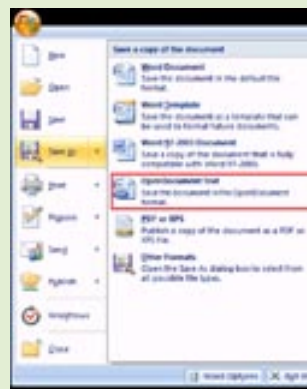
New

Open

Save

Save As

Print

Prepare

Send

Publish

Close

Save a copy of the document

Word Document
Save the document in the default file format.

Word Template
Save the document as a template that can be used to format future documents.

Word 97-2003 Document
Save a copy of the document that is fully compatible with Word 97-2003.

OpenDocument Text
Save the document in the OpenDocument format.

PDF or XPS
Publish a copy of the document as a PDF or XPS file.

Other Formats
Open the Save As dialog box to select from all possible file types.

Word Options

X Exit Word